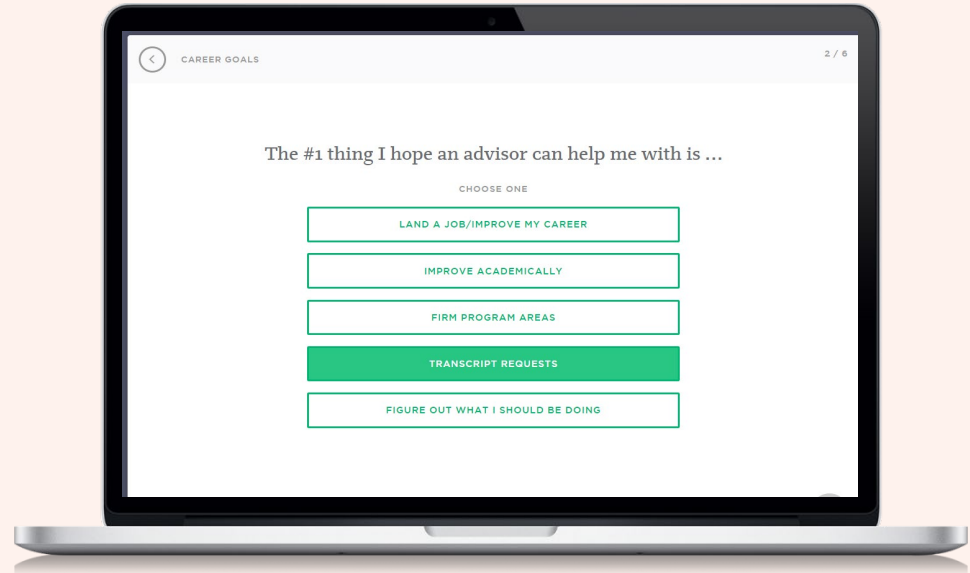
CAREER GOALS

2 / 6

The #1 thing I hope an advisor can help me with is ...

CHOOSE ONE

LAND A JOB/IMPROVE MY CAREER

IMPROVE ACADEMICALLY

FIRM PROGRAM AREAS

TRANSCRIPT REQUESTS

FIGURE OUT WHAT I SHOULD BE DOING